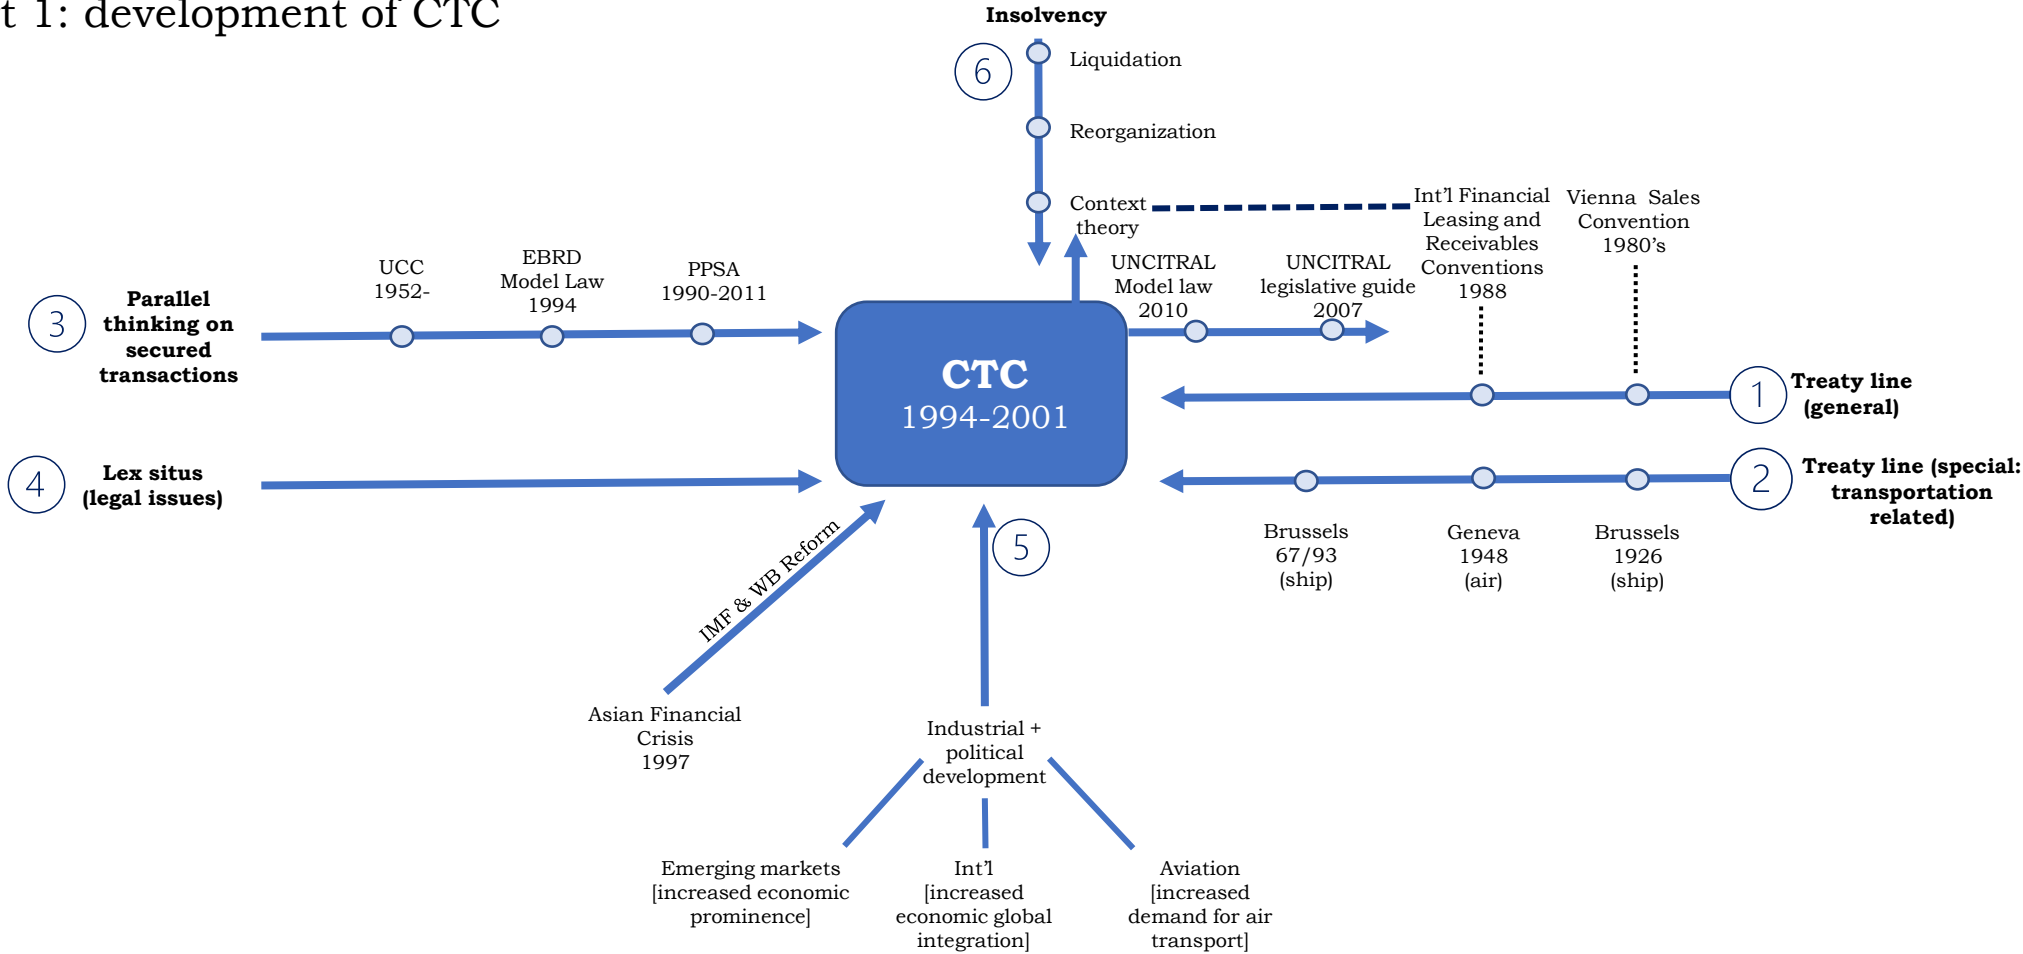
t 1: development of CTC

Insolvency

6

Liquidation

Reorganization

Context theory

Int'l Financial Leasing and Receivables Conventions 1988

Vienna Sales Convention 1980's

UCC 1952-

EBRD Model Law 1994

PPSA 1990-2011

UNCITRAL Model law 2010

UNCITRAL legislative guide 2007

3

Parallel thinking on secured transactions

CTC 1994-2001

1

Treaty line (general)

4

Lex situs (legal issues)

2

Treaty line (special: transportation related)

IMF & WB Reform

5

Brussels 67/93 (ship)

Geneva 1948 (air)

Brussels 1926 (ship)

Asian Financial Crisis 1997

Industrial + political development

Emerging markets [increased economic prominence]

Int'l [increased economic global integration]

Aviation [increased demand for air transport]